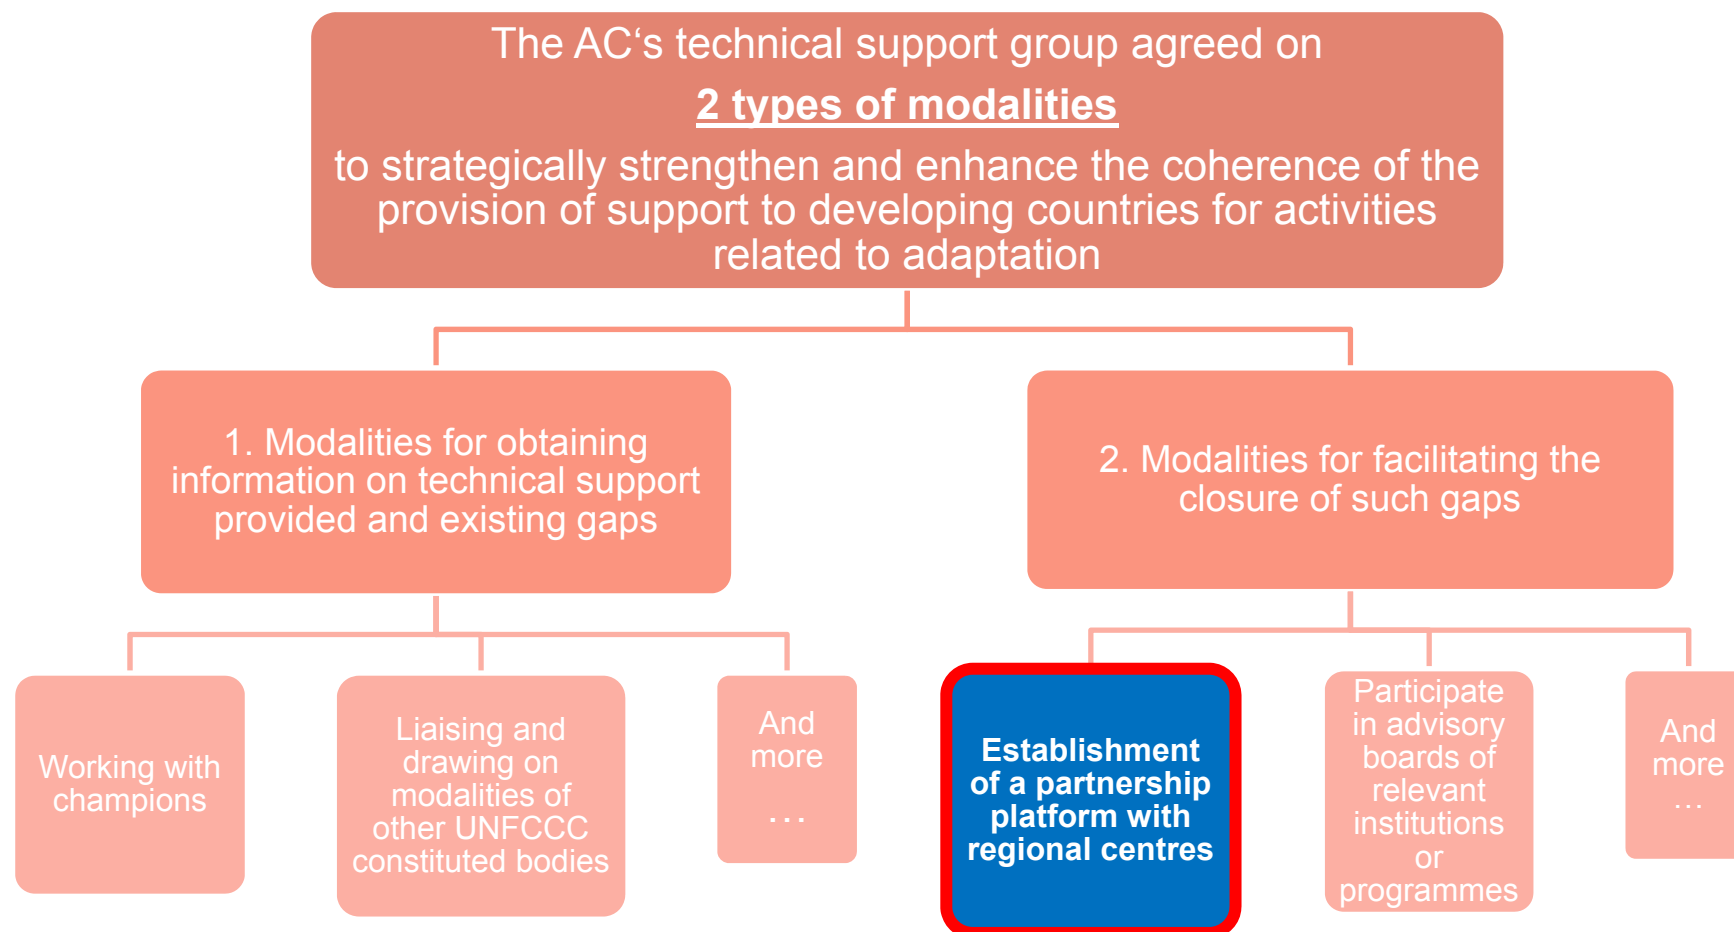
The AC‘s technical support group agreed on

2 types of modalities

to strategically strengthen and enhance the coherence of the provision of support to developing countries for activities related to adaptation

1. Modalities for obtaining information on technical support provided and existing gaps

2. Modalities for facilitating the closure of such gaps

Working with champions

Liaising and drawing on modalities of other UNFCCC constituted bodies

And more . . .

Establishment of a partnership platform with regional centres

Participate in advisory boards of relevant institutions or programmes

And more …